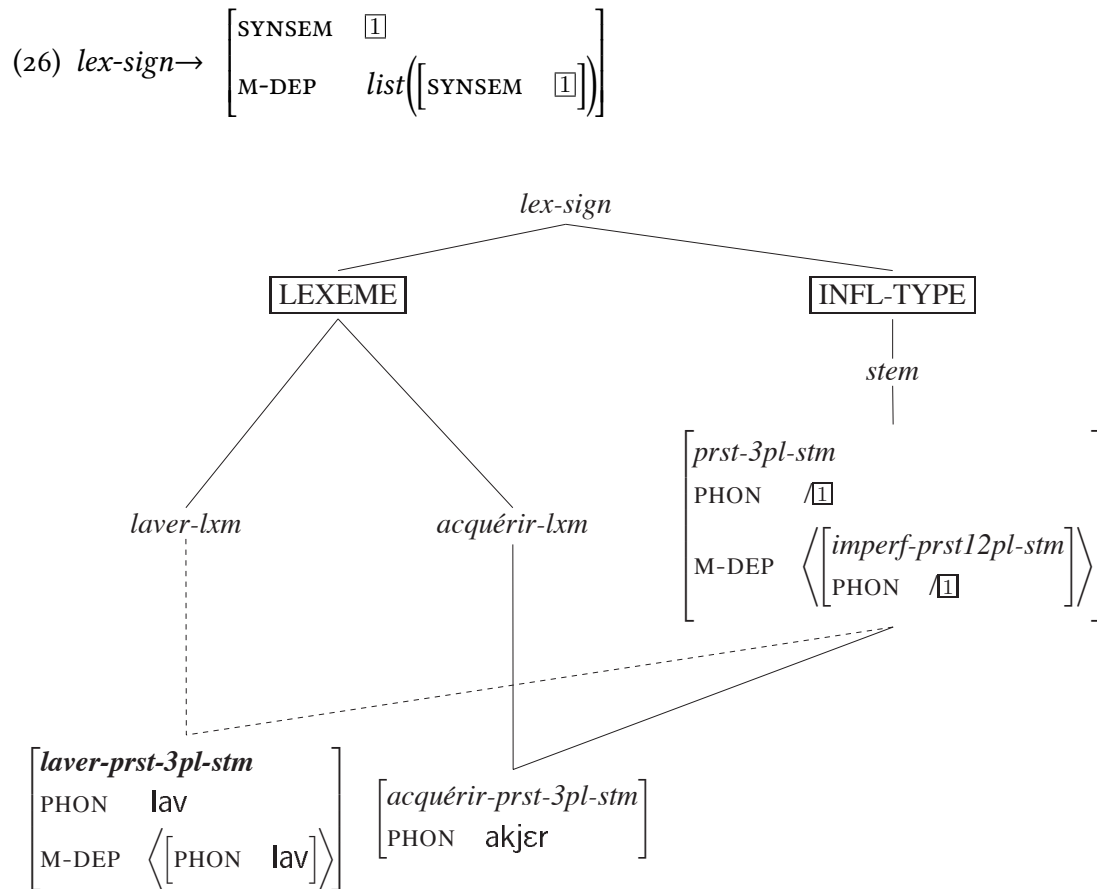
(26) *lex-sign*→ $\begin{bmatrix} \text{SYNSEM} & \boxed{1} \\ \text{M-DEP} & list\left(\begin{bmatrix}\text{SYNSEM} & \boxed{1}\end{bmatrix}\right) \end{bmatrix}$

*lex-sign*

LEXEME

INFL-TYPE

*stem*

$\begin{bmatrix} prst\text{-}3pl\text{-}stm & \\ \text{PHON} & /\boxed{1} \\ \text{M-DEP} & \left\langle \begin{bmatrix} imperf\text{-}prst12pl\text{-}stm \\ \text{PHON} \;\; /\boxed{1} \end{bmatrix} \right\rangle \end{bmatrix}$

*laver-lxm*

*acquérir-lxm*

$\begin{bmatrix} \textbf{laver-prst-3pl-stm} & \\ \text{PHON} & \text{lav} \\ \text{M-DEP} & \left\langle \begin{bmatrix}\text{PHON} & \text{lav}\end{bmatrix} \right\rangle \end{bmatrix}$

$\begin{bmatrix} acquérir\text{-}prst\text{-}3pl\text{-}stm & \\ \text{PHON} & \text{akjɛr} \end{bmatrix}$